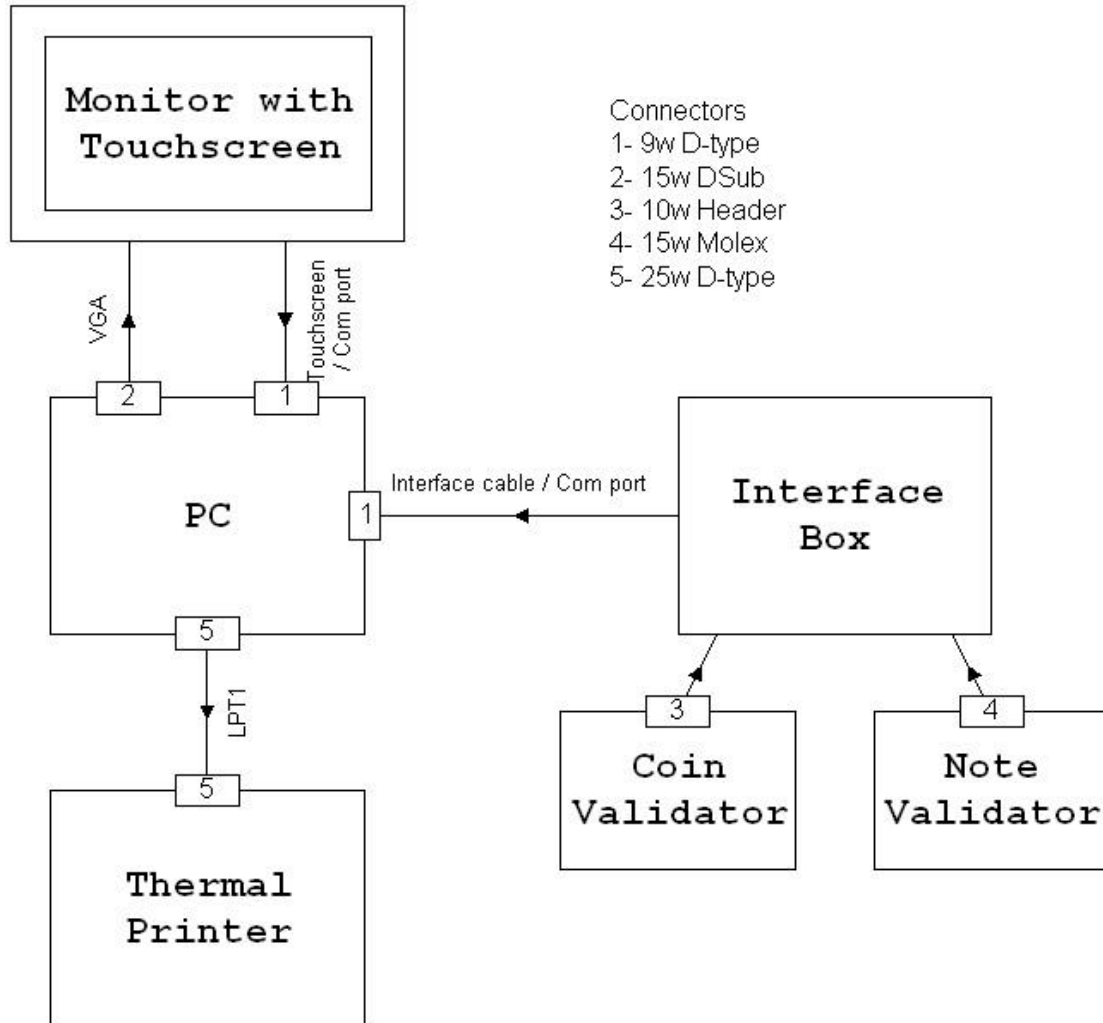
Monitor with Touchscreen

Connectors
1- 9w D-type
2- 15w DSub
3- 10w Header
4- 15w Molex
5- 25w D-type

VGA

Touchscreen / Com port

2

1

PC

1

Interface cable / Com port

Interface Box

5

LPT1

5

Thermal Printer

3

Coin Validator

4

Note Validator